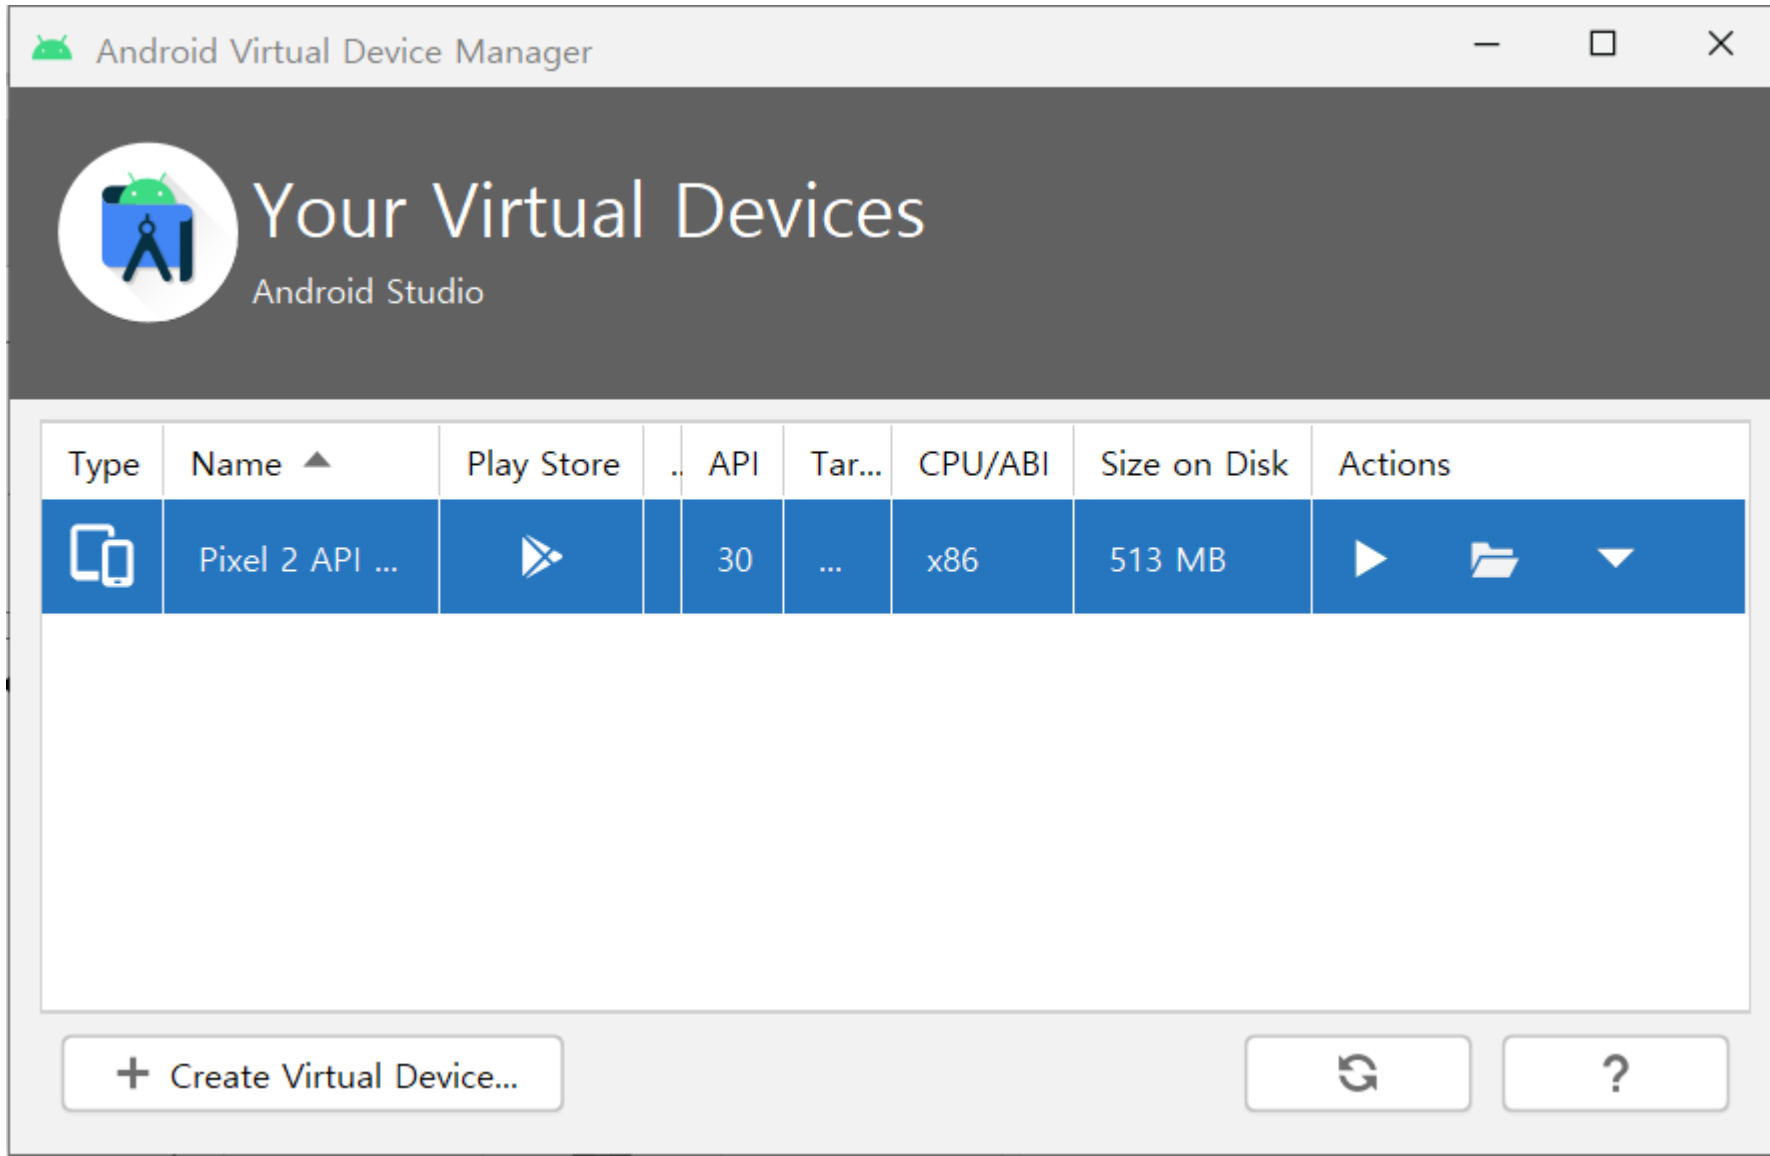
Android Virtual Device Manager

Your Virtual Devices

Android Studio

| Type | Name | Play Store | .. | API | Tar... | CPU/ABI | Size on Disk | Actions |
|---|---|---|---|---|---|---|---|---|
| | Pixel 2 API ... | | | 30 | ... | x86 | 513 MB | |

+ Create Virtual Device...

?